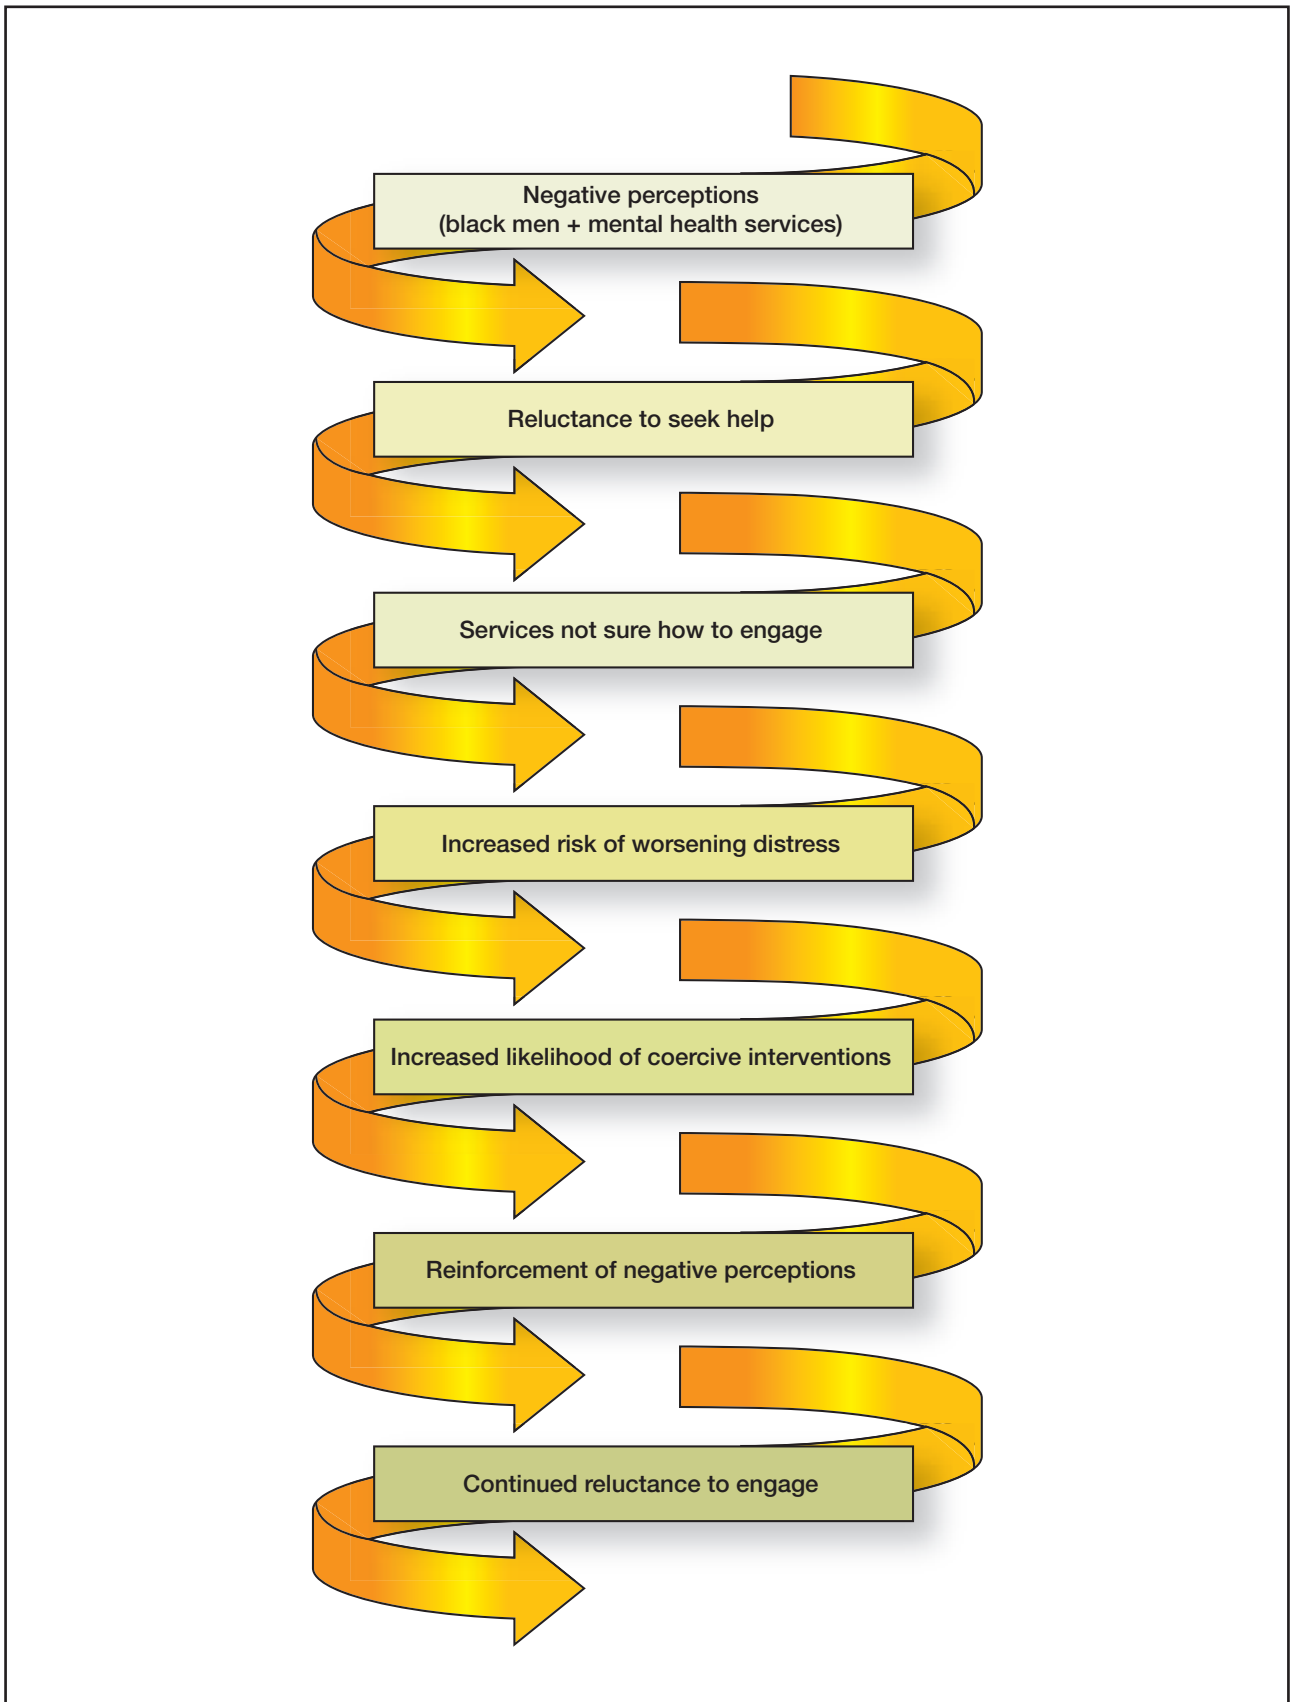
Negative perceptions
(black men + mental health services)

Reluctance to seek help

Services not sure how to engage

Increased risk of worsening distress

Increased likelihood of coercive interventions

Reinforcement of negative perceptions

Continued reluctance to engage